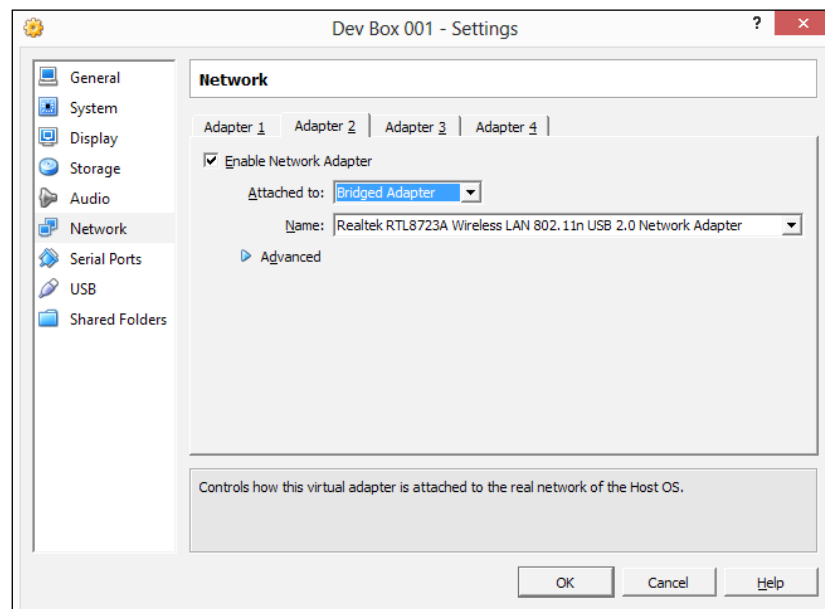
Dev Box 001 - Settings

?

General
System
Display
Storage
Audio
Network
Serial Ports
USB
Shared Folders

Network

Adapter 1 | Adapter 2 | Adapter 3 | Adapter 4

Enable Network Adapter

Attached to: Bridged Adapter

Name: Realtek RTL8723A Wireless LAN 802.11n USB 2.0 Network Adapter

Advanced

Controls how this virtual adapter is attached to the real network of the Host OS.

OK Cancel Help